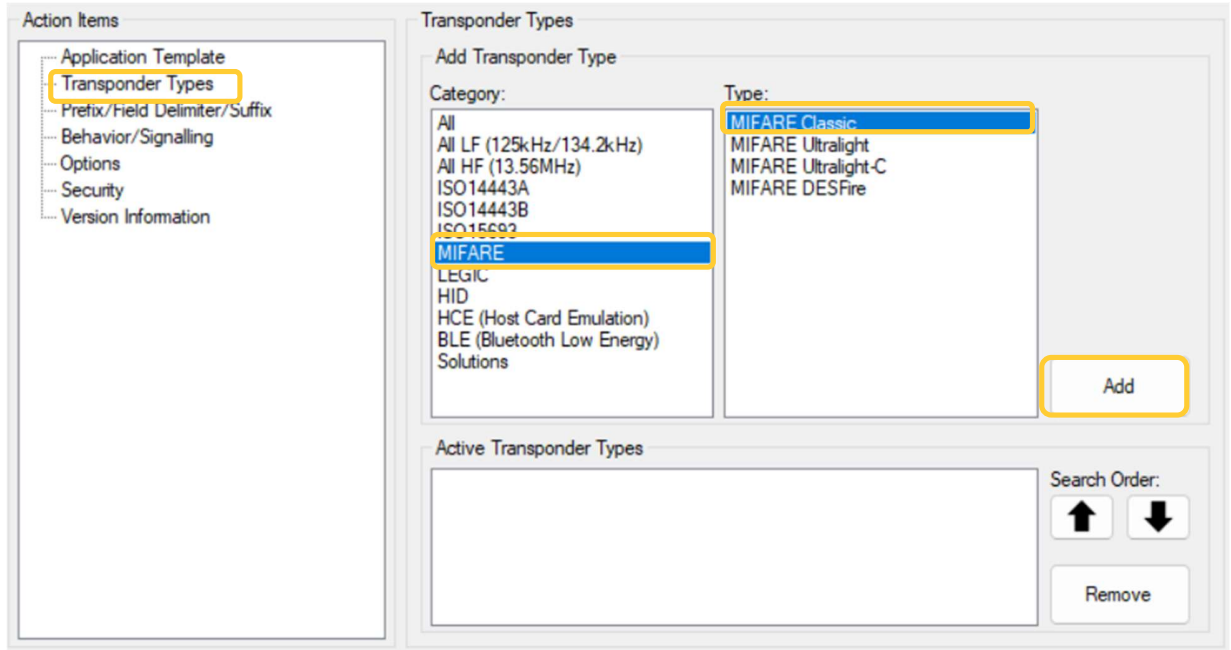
Action Items

Application Template
Transponder Types
Prefix/Field Delimiter/Suffix
Behavior/Signalling
Options
Security
Version Information

Transponder Types

Add Transponder Type

Category:

All
All LF (125kHz/134.2kHz)
All HF (13.56MHz)
ISO14443A
ISO14443B
ISO15693
MIFARE
LEGIC
HID
HCE (Host Card Emulation)
BLE (Bluetooth Low Energy)
Solutions

Type:

MIFARE Classic
MIFARE Ultralight
MIFARE Ultralight-C
MIFARE DESFire

Add

Active Transponder Types

Search Order:

Remove